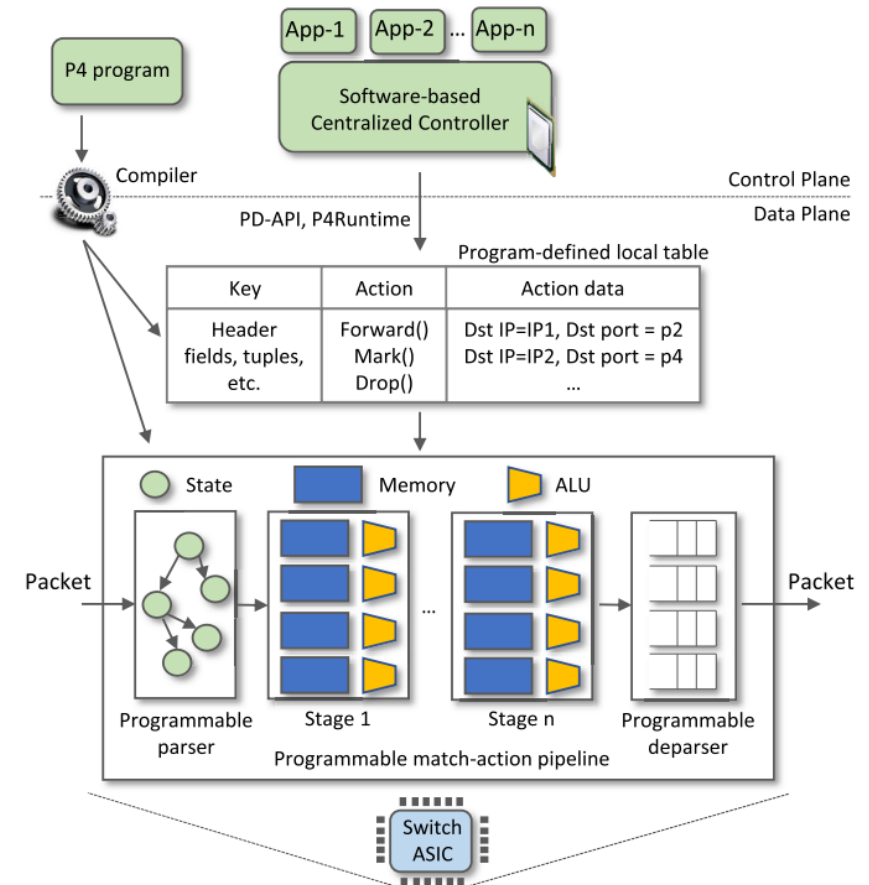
App-1 App-2 ... App-n

P4 program

Software-based Centralized Controller

Compiler

Control Plane

Data Plane

PD-API, P4Runtime

Program-defined local table

| Key | Action | Action data |
|---|---|---|
| Header fields, tuples, etc. | Forward() Mark() Drop() | Dst IP=IP1, Dst port = p2 Dst IP=IP2, Dst port = p4 ... |

State Memory ALU

Packet

Packet

...

Programmable parser

Stage 1

Stage n

Programmable deparser

Programmable match-action pipeline

Switch ASIC